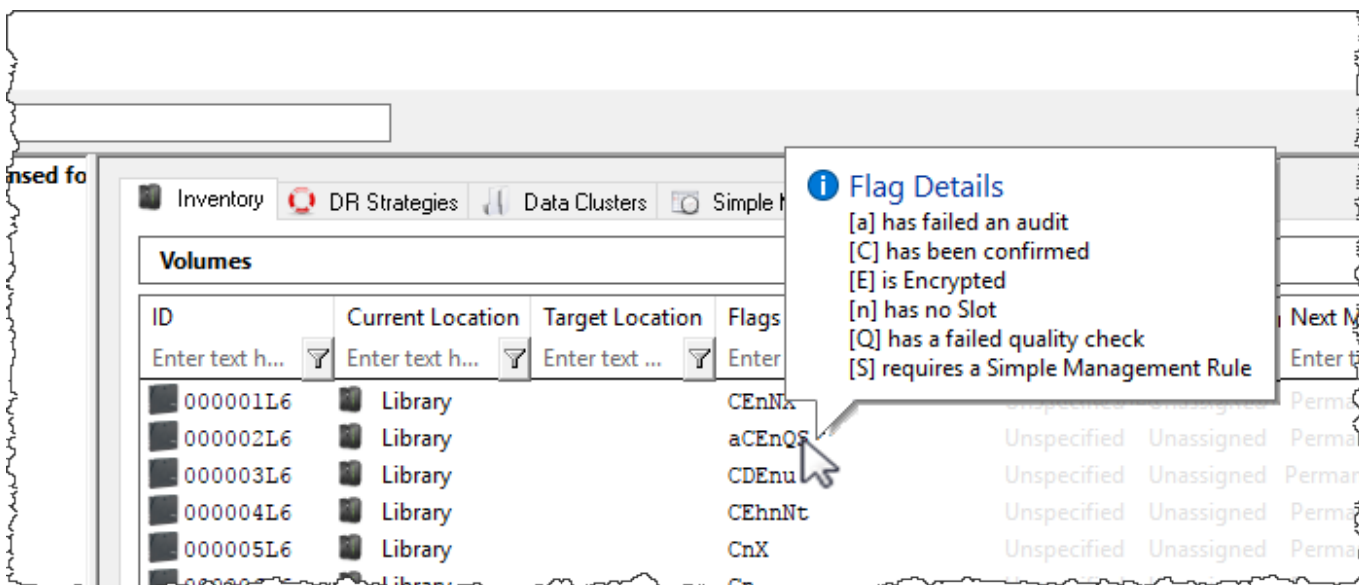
nsed fo

Inventory | DR Strategies | Data Clusters | Simple M

Volumes

| ID | Current Location | Target Location | Flags | | | Next M |
|---|---|---|---|---|---|---|
| Enter text h... | Enter text h... | Enter text ... | Enter | | | Enter t |
| 000001L6 | Library | | CEnNX | Unspecified | Unassigned | Perma |
| 000002L6 | Library | | aCEnQS | Unspecified | Unassigned | Perma |
| 000003L6 | Library | | CDEnu | Unspecified | Unassigned | Perman |
| 000004L6 | Library | | CEhnNt | Unspecified | Unassigned | Perma |
| 000005L6 | Library | | CnX | Unspecified | Unassigned | Perma |

Flag Details
[a] has failed an audit
[C] has been confirmed
[E] is Encrypted
[n] has no Slot
[Q] has a failed quality check
[S] requires a Simple Management Rule